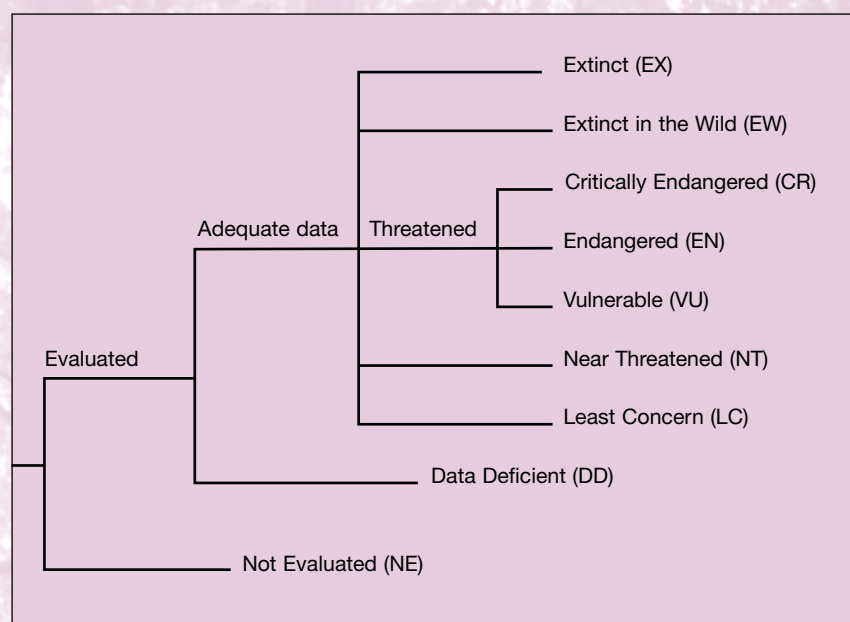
Extinct (EX)

Extinct in the Wild (EW)

Critically Endangered (CR)

Adequate data

Threatened

Endangered (EN)

Vulnerable (VU)

Evaluated

Near Threatened (NT)

Least Concern (LC)

Data Deficient (DD)

Not Evaluated (NE)